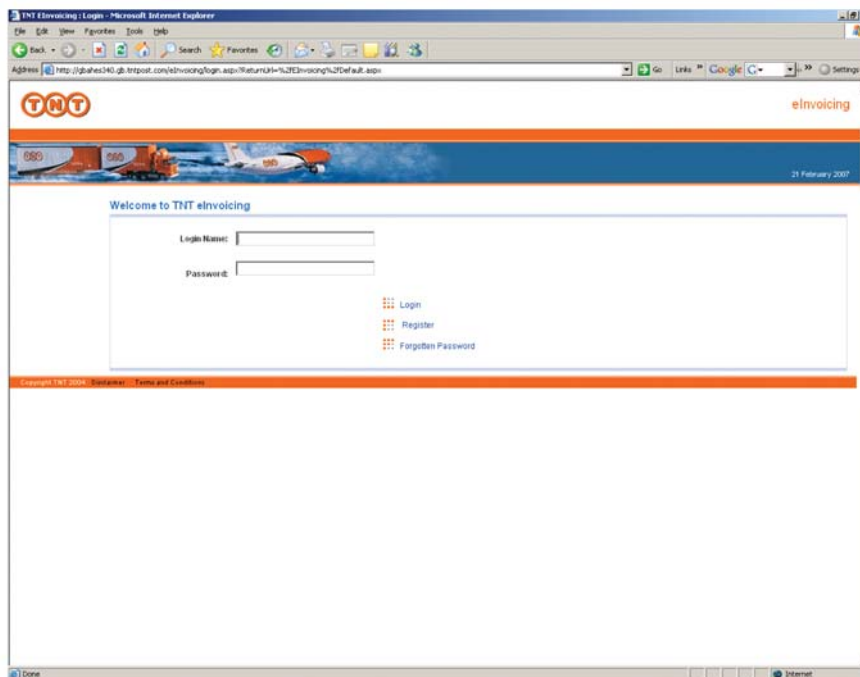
TNT EInvoicing : Login - Microsoft Internet Explorer

File Edit View Favorites Tools Help

Back Search Favorites

Address http://gbahes340.gb.tntpost.com/eInvoicing/login.aspx?ReturnUrl=%2fEInvoicing%2fDefault.aspx Go Links Google G- Settings

TNT

eInvoicing

21 February 2007

Welcome to TNT eInvoicing

Login Name:

Password:

Login

Register

Forgotten Password

Copyright TNT 2004 Disclaimer Terms and Conditions

Done Internet